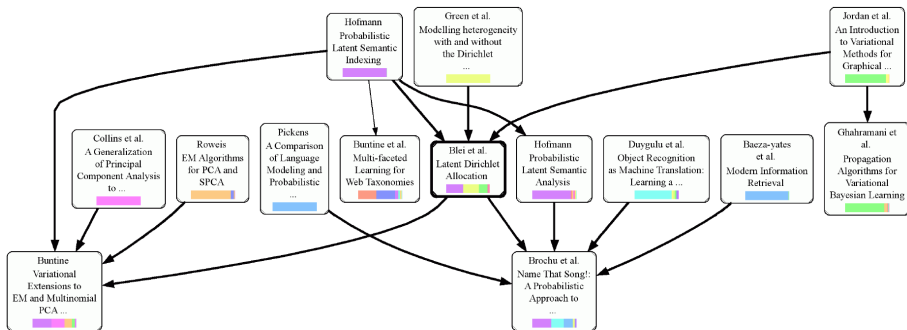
Hofmann
Probabilistic
Latent Semantic
Indexing

Green et al.
Modelling heterogeneity
with and without
the Dirichlet
...

Jordan et al.
An Introduction
to Variational
Methods for
Graphical ...

Collins et al.
A Generalization
of Principal
Component Analysis
to ...

Roweis
EM Algorithms
for PCA and
SPCA

Pickens
A Comparison
of Language
Modeling and
Probabilistic
...

Buntine et al.
Multi-faceted
Learning for
Web Taxonomies

Blei et al.
Latent Dirichlet
Allocation

Hofmann
Probabilistic
Latent Semantic
Analysis

Duygulu et al.
Object Recognition
as Machine Translation:
Learning a ...

Baeza-yates
et al.
Modern Information
Retrieval

Ghahramani et
al.
Propagation
Algorithms for
Variational
Bayesian Learning

Buntine
Variational
Extensions to
EM and Multinomial
PCA ...

Brochu et al.
Name That Song!:
A Probabilistic
Approach to
...